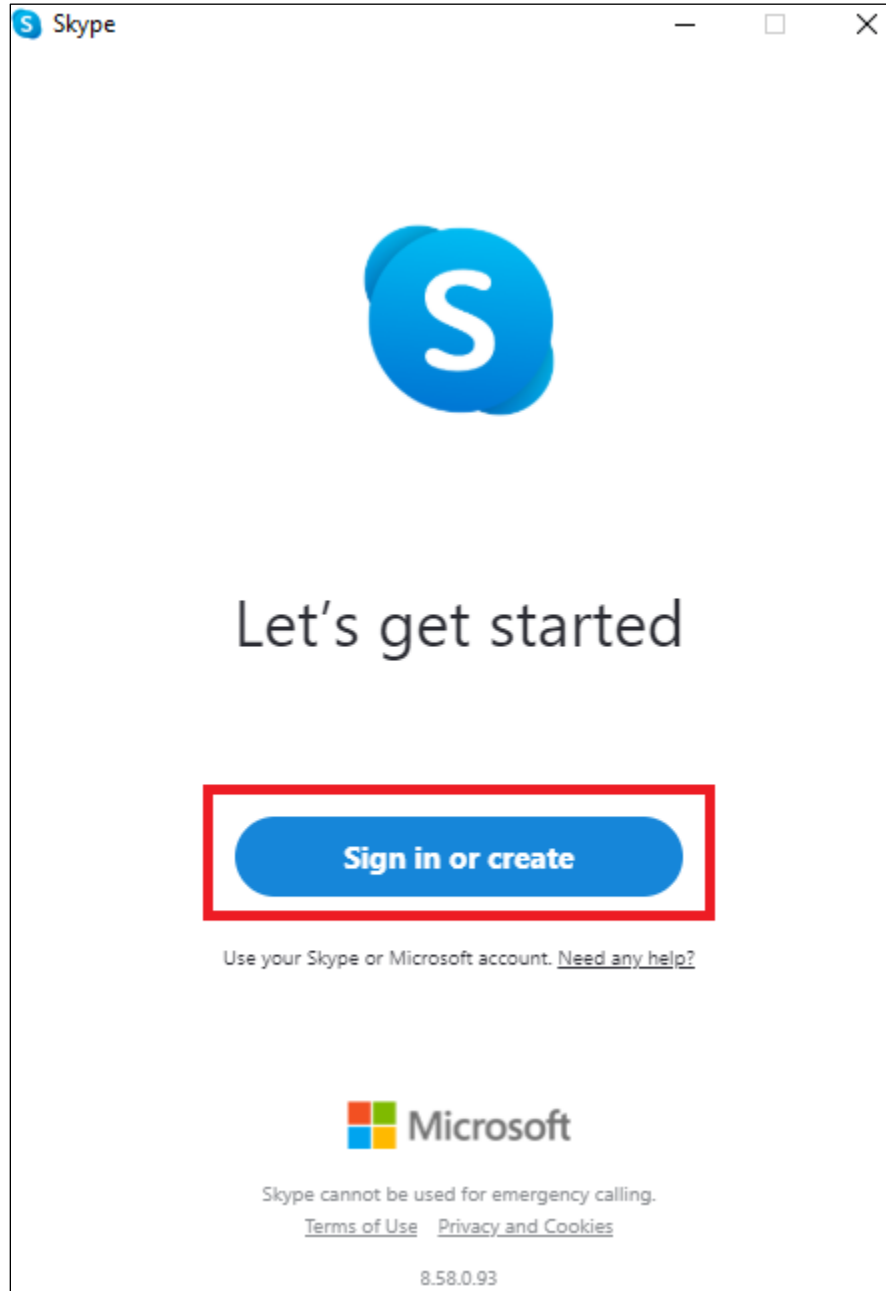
Skype

S

Let’s get started

Sign in or create

Use your Skype or Microsoft account. Need any help?

Microsoft

Skype cannot be used for emergency calling.

Terms of Use Privacy and Cookies

8.58.0.93